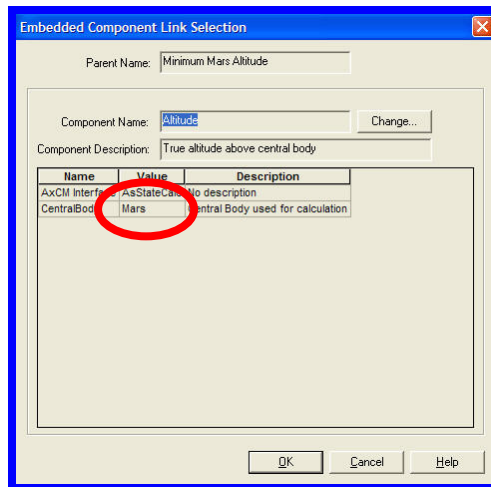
Embedded Component Link Selection

Parent Name: Minimum Mars Altitude

Component Name: Altitude

Change...

Component Description: True altitude above central body

| Name | Value | Description |
|---|---|---|
| AxCM Interface | AsStateCalc | No description |
| CentralBody | Mars | Central Body used for calculation |

OK

Cancel

Help